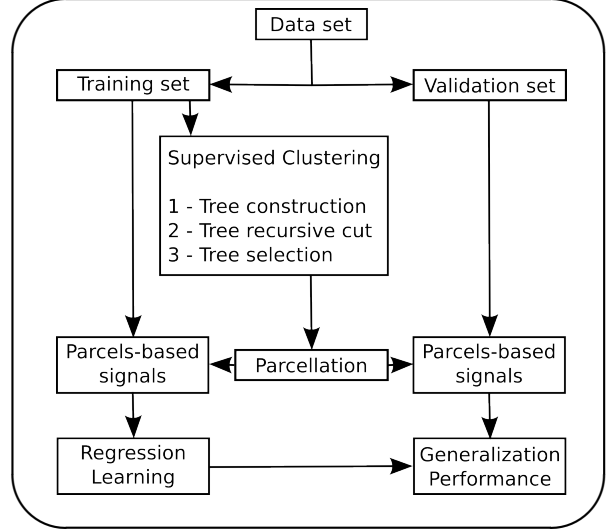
Data set

Training set

Validation set

Supervised Clustering

1 - Tree construction
2 - Tree recursive cut
3 - Tree selection

Parcels-based signals

Parcellation

Parcels-based signals

Regression Learning

Generalization Performance